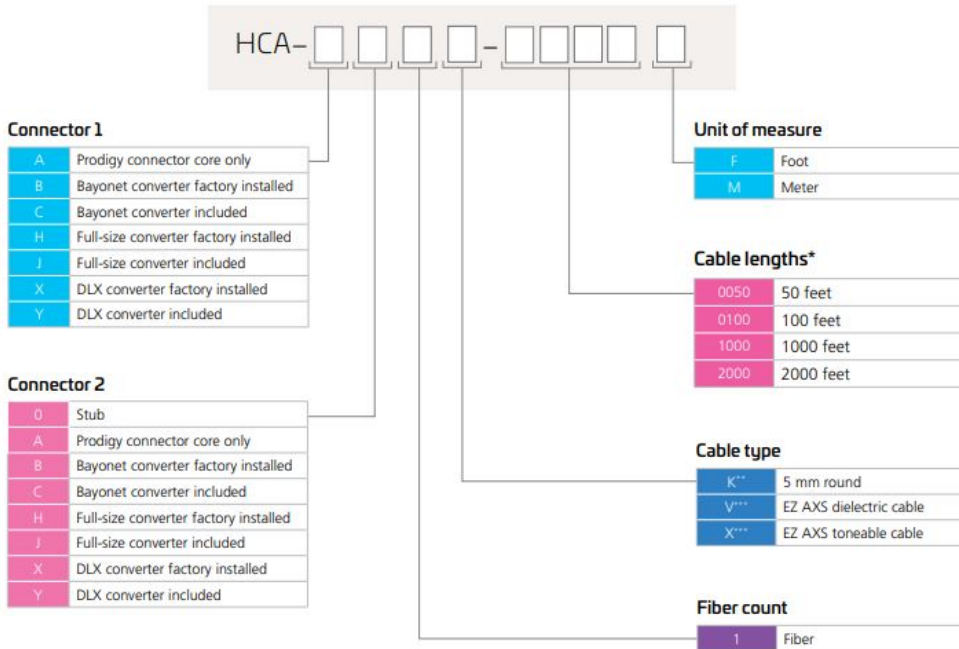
HCA–

Connector 1

| | |
|---|---|
| A | Prodigy connector core only |
| B | Bayonet converter factory installed |
| C | Bayonet converter included |
| H | Full-size converter factory installed |
| J | Full-size converter included |
| X | DLX converter factory installed |
| Y | DLX converter included |

Connector 2

| | |
|---|---|
| 0 | Stub |
| A | Prodigy connector core only |
| B | Bayonet converter factory installed |
| C | Bayonet converter included |
| H | Full-size converter factory installed |
| J | Full-size converter included |
| X | DLX converter factory installed |
| Y | DLX converter included |

Unit of measure

| | |
|---|---|
| F | Foot |
| M | Meter |

Cable lengths*

| | |
|---|---|
| 0050 | 50 feet |
| 0100 | 100 feet |
| 1000 | 1000 feet |
| 2000 | 2000 feet |

Cable type

| | |
|---|---|
| K** | 5 mm round |
| V*** | EZ AXS dielectric cable |
| X*** | EZ AXS toneable cable |

Fiber count

| | |
|---|---|
| 1 | Fiber |